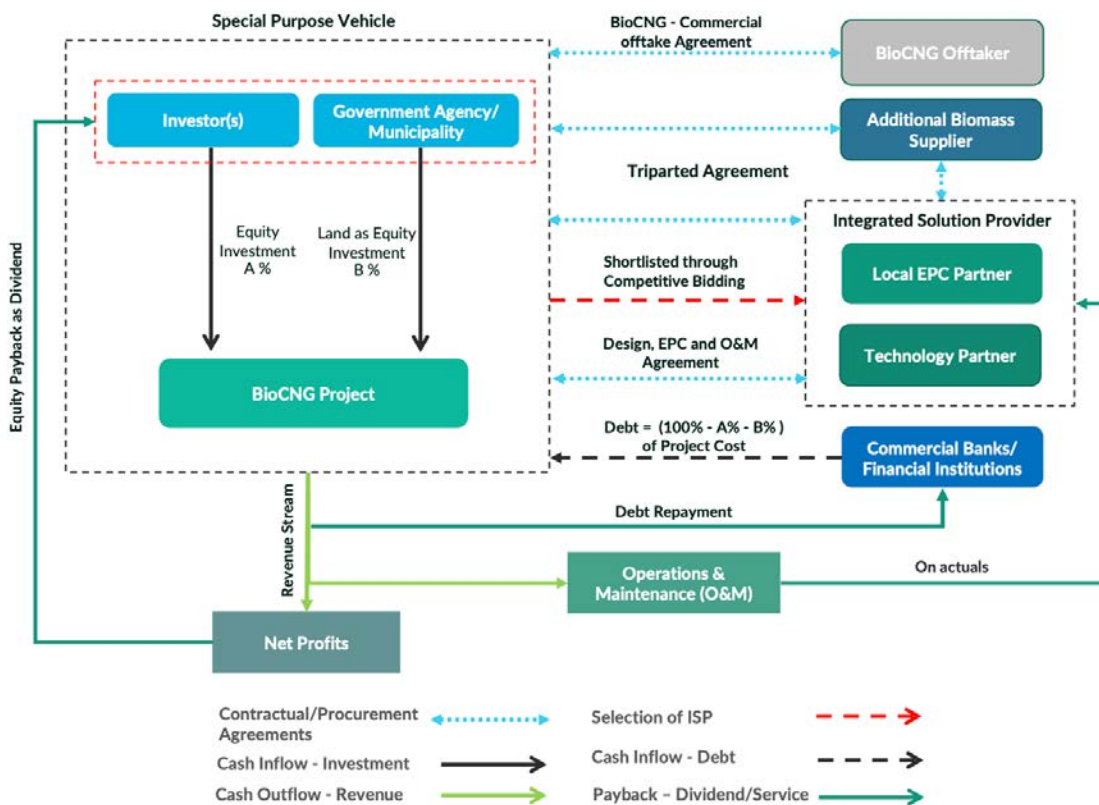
Special Purpose Vehicle

Investor(s)

Government Agency/ Municipality

Equity Investment A %

Land as Equity Investment B %

BioCNG Project

Equity Payback as Dividend

BioCNG - Commercial offtake Agreement

BioCNG Offtaker

Additional Biomass Supplier

Triparted Agreement

Integrated Solution Provider

Shortlisted through Competitive Bidding

Local EPC Partner

Design, EPC and O&M Agreement

Technology Partner

Debt = (100% - A% - B%) of Project Cost

Commercial Banks/ Financial Institutions

Revenue Stream

Debt Repayment

Operations & Maintenance (O&M)

On actuals

Net Profits

Contractual/Procurement Agreements

Selection of ISP

Cash Inflow - Investment

Cash Inflow - Debt

Cash Outflow - Revenue

Payback – Dividend/Service